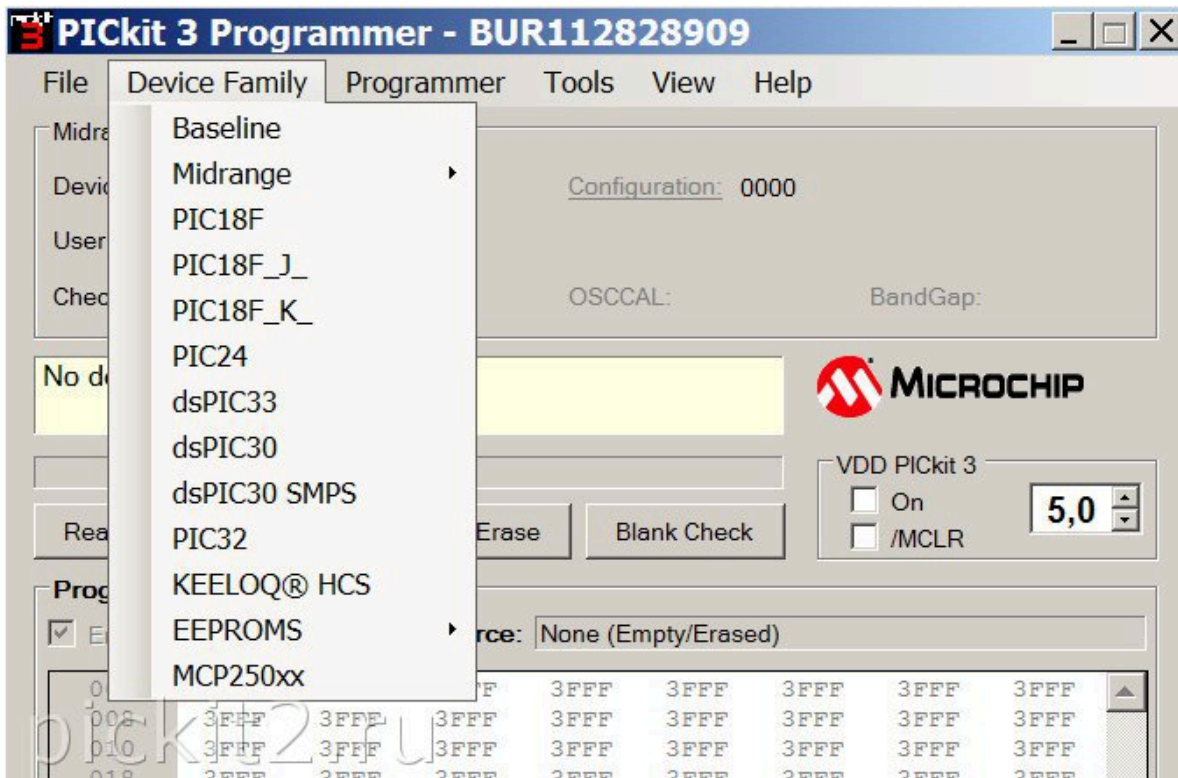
PICkit 3 Programmer - BUR112828909

File Device Family Programmer Tools View Help

Baseline
Midrange
PIC18F
PIC18F_J_
PIC18F_K_
PIC24
dsPIC33
dsPIC30
dsPIC30 SMPS
PIC32
KEELOQ® HCS
EEPROMS
MCP250xx

Midra
Devic
User
Chec

Configuration: 0000

OSCCAL: BandGap:

No d

MICROCHIP

VDD PICkit 3
On
/MCLR
5,0

Rea
Erase
Blank Check

Prog
E
rce: None (Empty/Erased)

| 0 | | F | 3FFF | 3FFF | 3FFF | 3FFF | 3FFF |
|---|---|---|---|---|---|---|---|
| 008 | 3FFF | 3FFF | 3FFF | 3FFF | 3FFF | 3FFF | 3FFF |
| 010 | 3FFF | 3FFF | 3FFF | 3FFF | 3FFF | 3FFF | 3FFF |
| 018 | 3FFF | 3FFF | 3FFF | 3FFF | 3FFF | 3FFF | 3FFF |

pickit2.ru